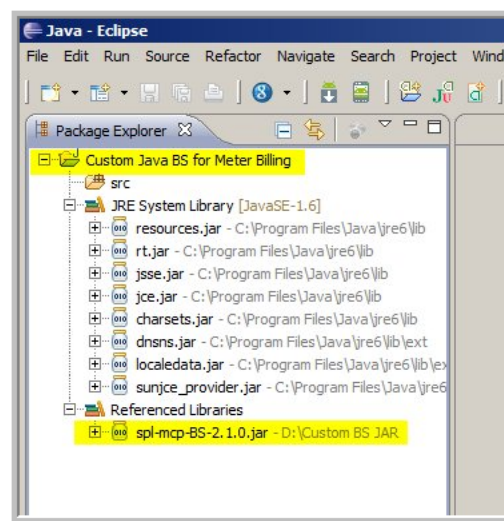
Java - Eclipse

File Edit Run Source Refactor Navigate Search Project Wind

Package Explorer

Custom Java BS for Meter Billing
src
JRE System Library [JavaSE-1.6]
resources.jar - C:\Program Files\Java\jre6\lib
rt.jar - C:\Program Files\Java\jre6\lib
jsse.jar - C:\Program Files\Java\jre6\lib
jce.jar - C:\Program Files\Java\jre6\lib
charsets.jar - C:\Program Files\Java\jre6\lib
dnsns.jar - C:\Program Files\Java\jre6\lib\ext
localedata.jar - C:\Program Files\Java\jre6\lib\ex
sunjce_provider.jar - C:\Program Files\Java\jre6
Referenced Libraries
spl-mcp-BS-2.1.0.jar - D:\Custom BS JAR